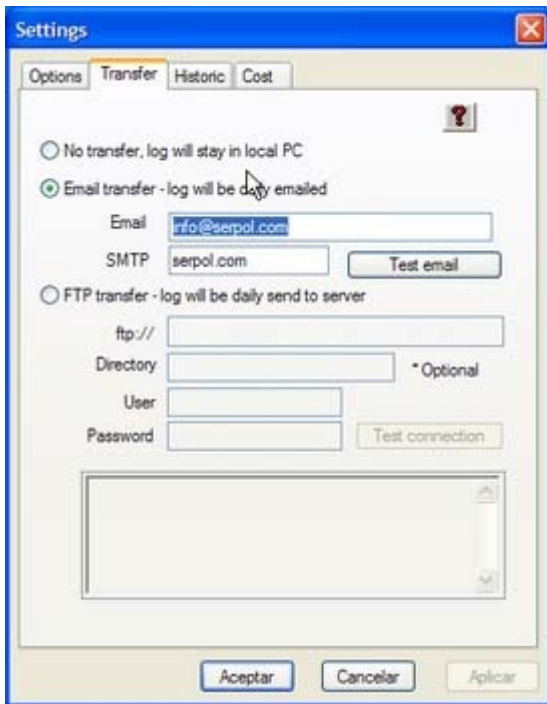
Settings

Options | Transfer | Historic | Cost

?

No transfer, log will stay in local PC

Email transfer - log will be daily emailed

Email info@serpol.com

SMTP serpol.com

Test email

FTP transfer - log will be daily send to server

ftp://

Directory

* Optional

User

Password

Test connection

Aceptar

Cancelar

Aplicar